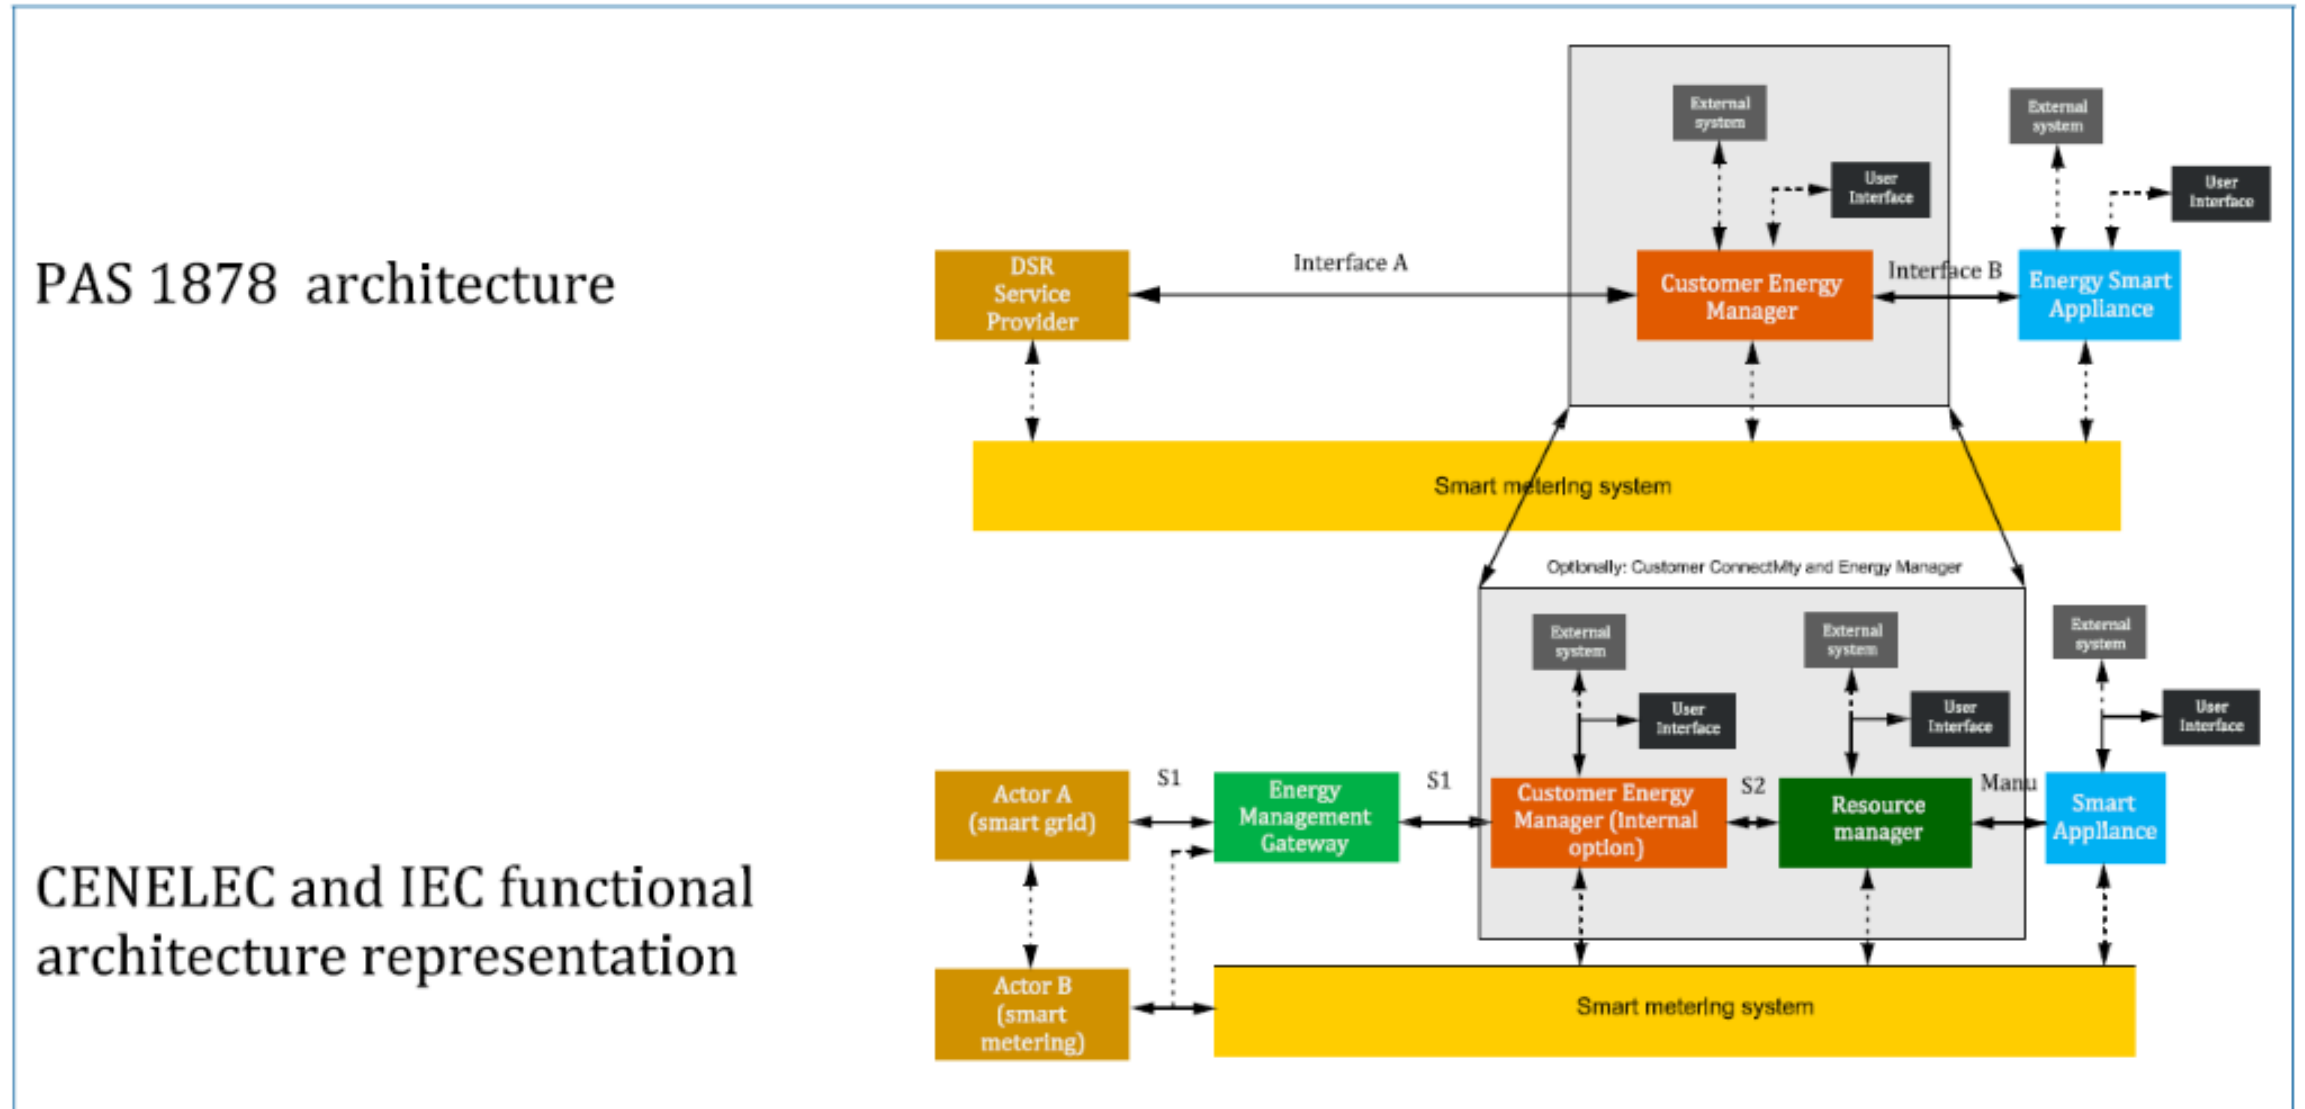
PAS 1878 architecture

External system

User Interface

External system

User Interface

DSR Service Provider

Interface A

Customer Energy Manager

Interface B

Energy Smart Appliance

Smart metering system

CENELEC and IEC functional architecture representation

Optionally: Customer Connectivity and Energy Manager

External system

User Interface

External system

User Interface

External system

User Interface

Actor A (smart grid)

S1

Energy Management Gateway

S1

Customer Energy Manager (Internal option)

S2

Resource manager

Manu

Smart Appliance

Actor B (smart metering)

Smart metering system